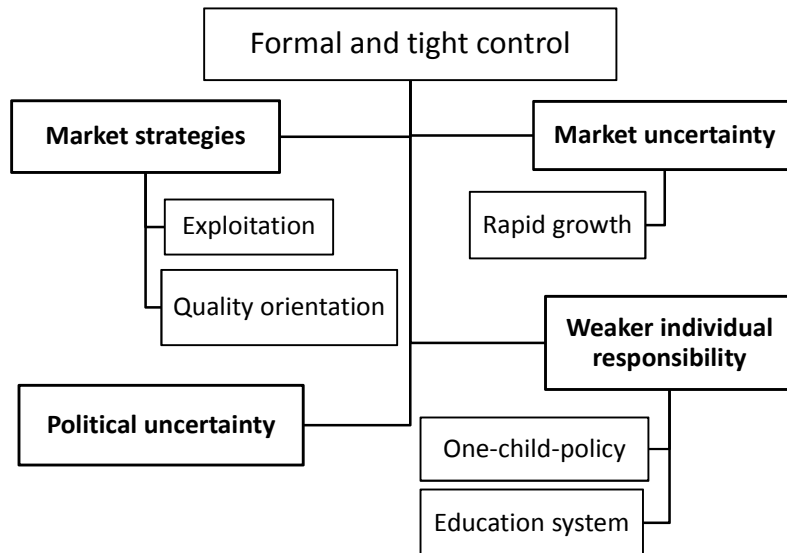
Formal and tight control

Market strategies

Exploitation

Quality orientation

Market uncertainty

Rapid growth

Weaker individual responsibility

Political uncertainty

One-child-policy

Education system